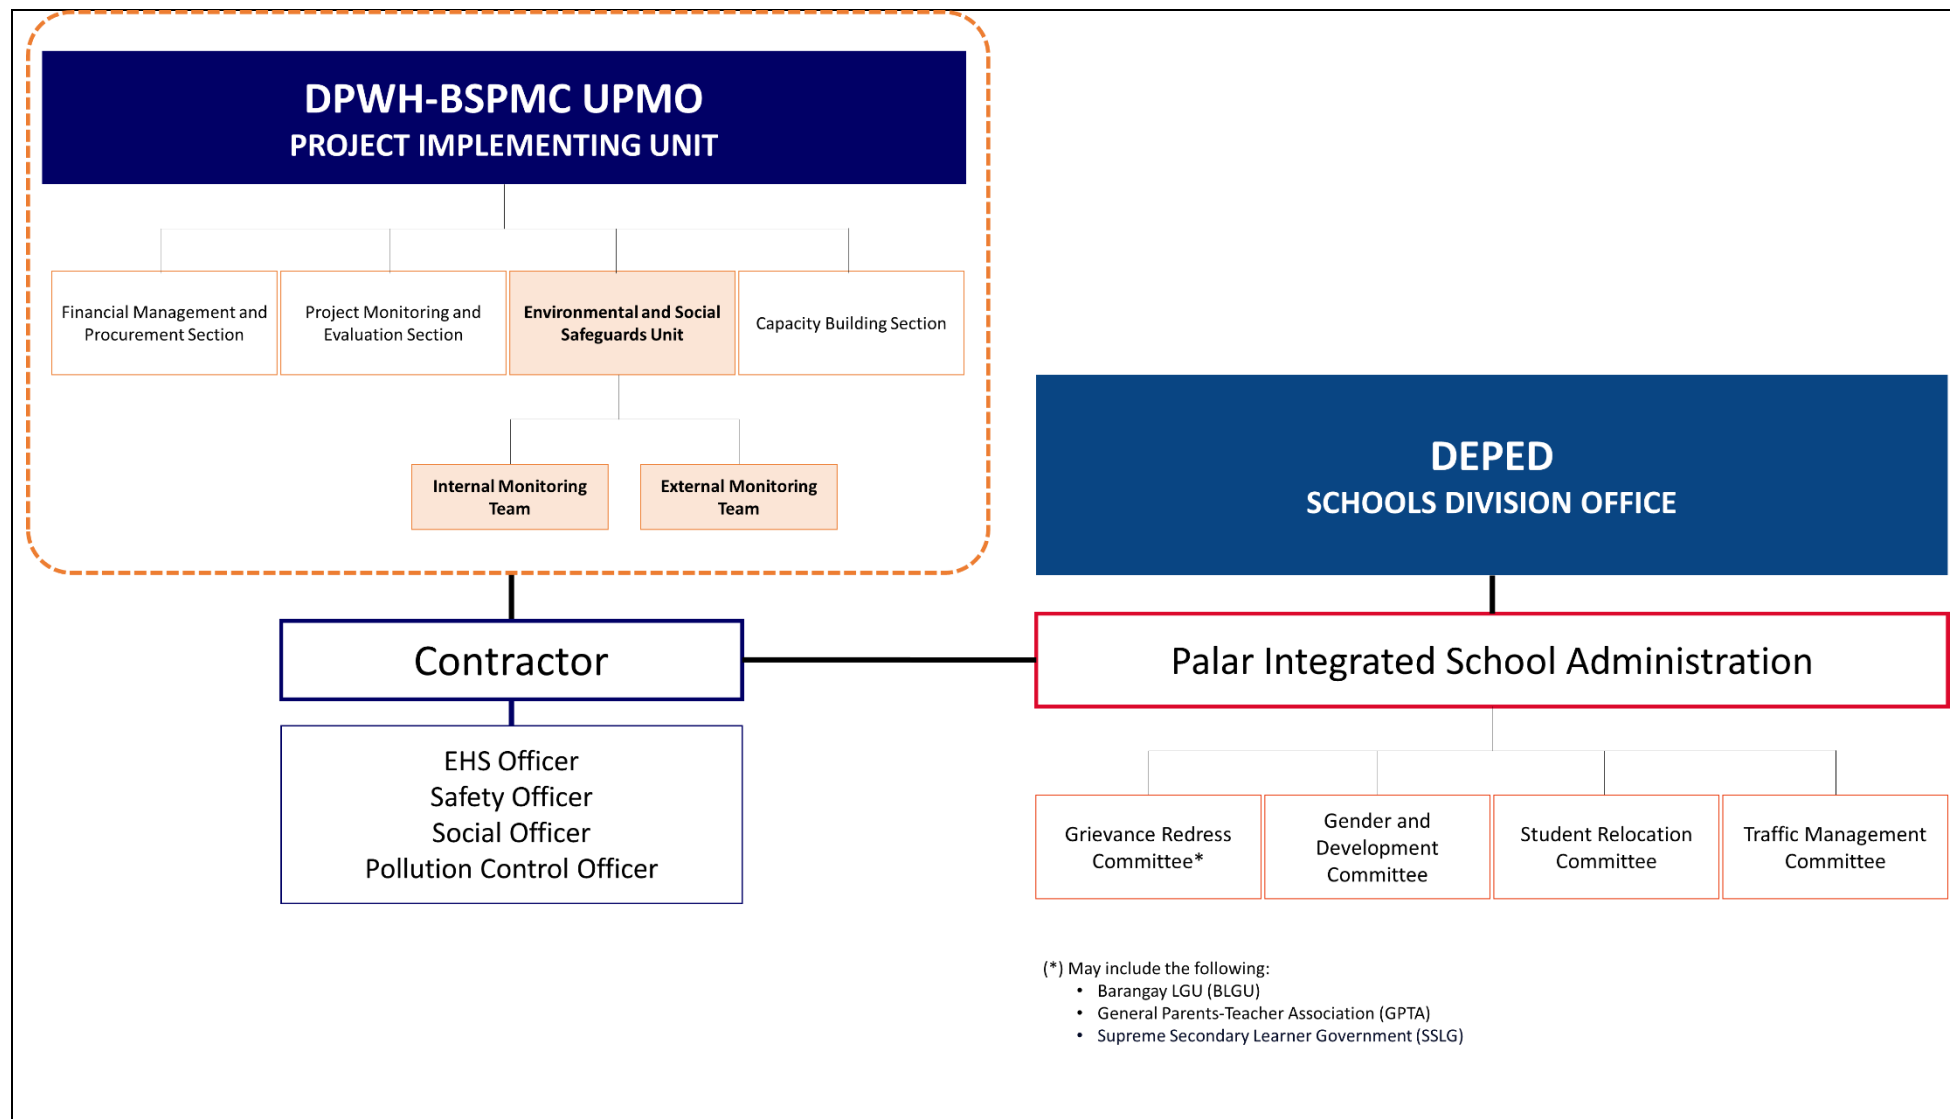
DPWH-BSPMC UPMO
PROJECT IMPLEMENTING UNIT

Financial Management and Procurement Section

Project Monitoring and Evaluation Section

Environmental and Social Safeguards Unit

Capacity Building Section

Internal Monitoring Team

External Monitoring Team

DEPED
SCHOOLS DIVISION OFFICE

Contractor

Palar Integrated School Administration

EHS Officer
Safety Officer
Social Officer
Pollution Control Officer

Grievance Redress Committee*

Gender and Development Committee

Student Relocation Committee

Traffic Management Committee

(*) May include the following:
• Barangay LGU (BLGU)
• General Parents-Teacher Association (GPTA)
• Supreme Secondary Learner Government (SSLG)